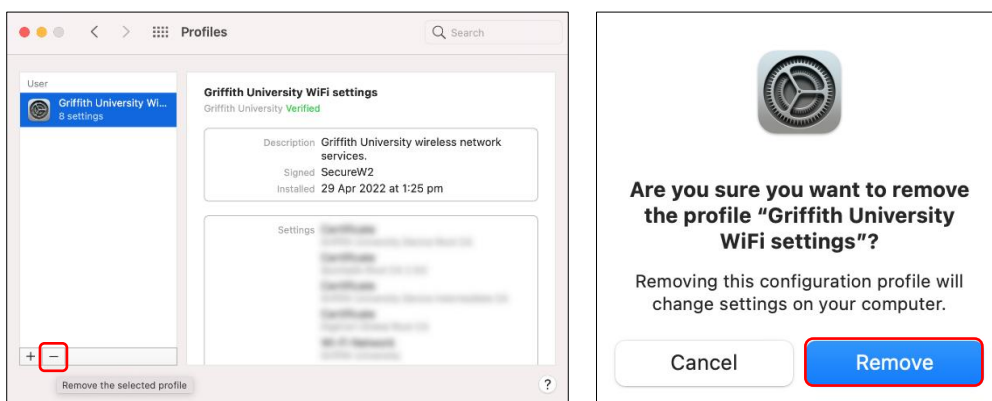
Profiles

Search

User

Griffith University Wi...
8 settings

Griffith University WiFi settings
Griffith University Verified

Description Griffith University wireless network services.
Signed SecureW2
Installed 29 Apr 2022 at 1:25 pm

Settings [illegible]

+ −

Remove the selected profile

?

Are you sure you want to remove the profile “Griffith University WiFi settings”?

Removing this configuration profile will change settings on your computer.

Cancel

Remove